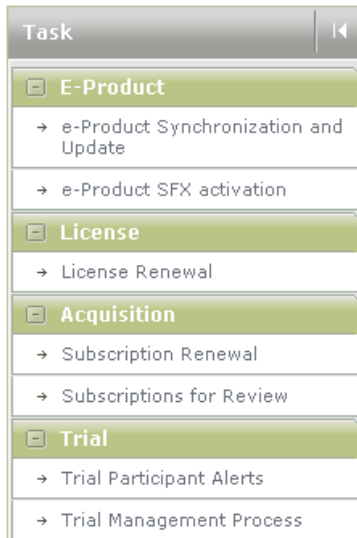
Task

E-Product

→ e-Product Synchronization and Update

→ e-Product SFX activation

License

→ License Renewal

Acquisition

→ Subscription Renewal

→ Subscriptions for Review

Trial

→ Trial Participant Alerts

→ Trial Management Process